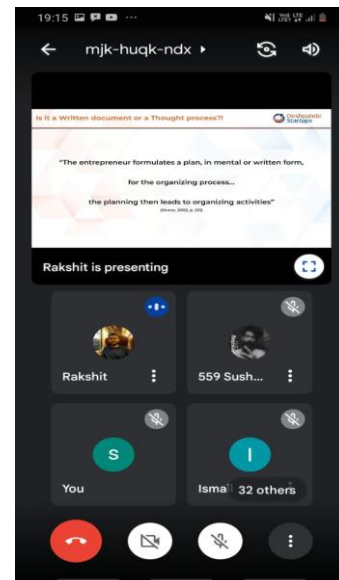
19:15

mjk-huqk-ndx ▸

Is it a Written document or a Thought process?!

Deshpande Startups

"The entrepreneur formulates a plan, in mental or written form, for the organizing process... the planning then leads to organizing activities"

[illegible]

Rakshit is presenting

Rakshit

559 Sush...

S

You

I

Ismai

32 others